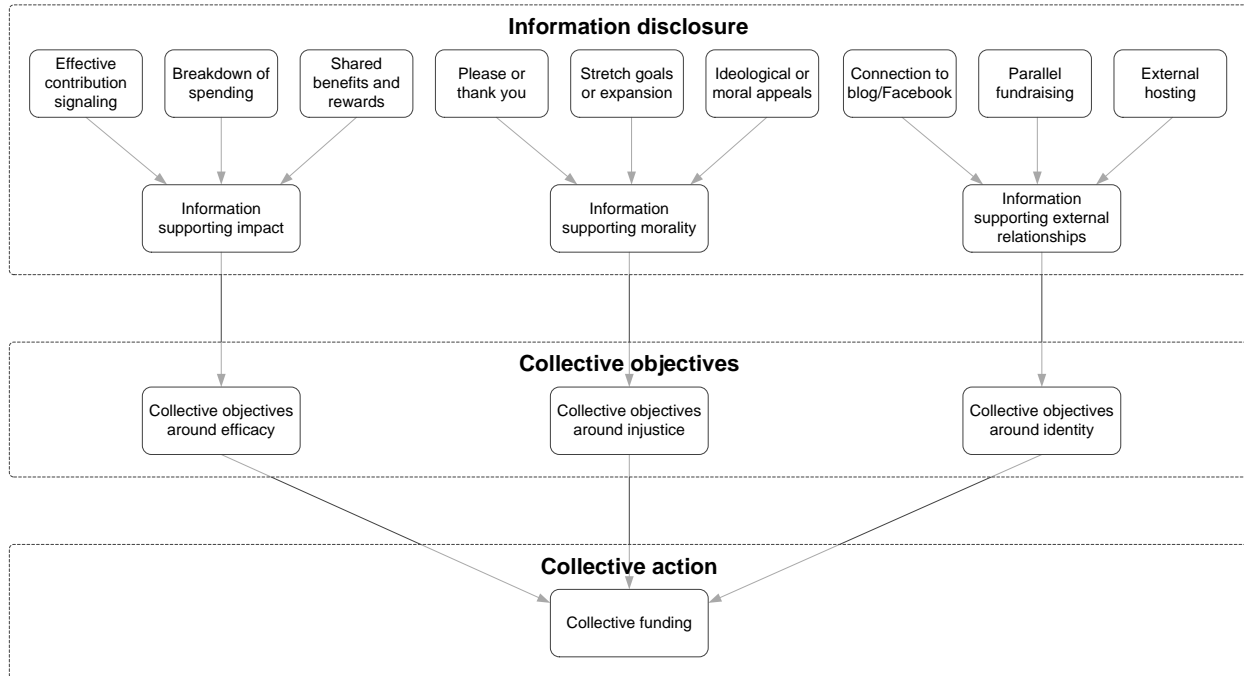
Information disclosure

Effective contribution signaling

Breakdown of spending

Shared benefits and rewards

Please or thank you

Stretch goals or expansion

Ideological or moral appeals

Connection to blog/Facebook

Parallel fundraising

External hosting

Information supporting impact

Information supporting morality

Information supporting external relationships

Collective objectives

Collective objectives around efficacy

Collective objectives around injustice

Collective objectives around identity

Collective action

Collective funding